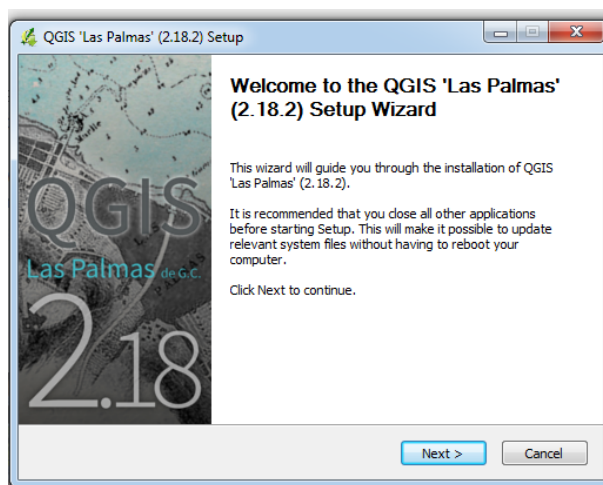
QGIS 'Las Palmas' (2.18.2) Setup

QGIS
Las Palmas de G.C.
2.18

Welcome to the QGIS 'Las Palmas' (2.18.2) Setup Wizard

This wizard will guide you through the installation of QGIS 'Las Palmas' (2.18.2).

It is recommended that you close all other applications before starting Setup. This will make it possible to update relevant system files without having to reboot your computer.

Click Next to continue.

Next >
Cancel